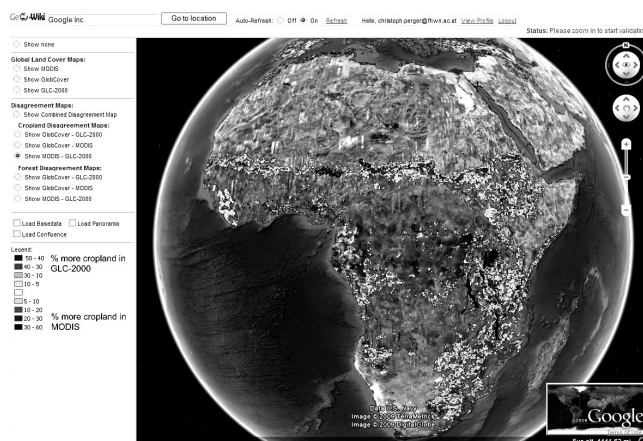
Geo-Wiki Google Inc. Go to location Auto-Refresh: Off On Refresh Hello, christoph.perger@fhwn.ac.at View Profile Logout

Status: Please zoom in to start validatin

Show none

Global Land Cover Maps:
Show MODIS
Show GlobCover
Show GLC-2000

Disagreement Maps:
Show Combined Disagreement Map
Cropland Disagreement Maps:
Show GlobCover - GLC-2000
Show GlobCover - MODIS
Show MODIS - GLC-2000
Forest Disagreement Maps:
Show GlobCover - GLC-2000
Show GlobCover - MODIS
Show MODIS - GLC-2000

Load Basedata Load Panoramio
Load Confluence

Legend:
50 - 40
40 - 30
30 - 10
10 - 5

5 - 10
10 - 20
20 - 30
30 - 60

% more cropland in GLC-2000

% more cropland in MODIS

Data SIO, NOAA
Image © 2009 TerraMetrics
Image © 2009 DigitalGlobe

Google

Eye alt 4441.52 mi